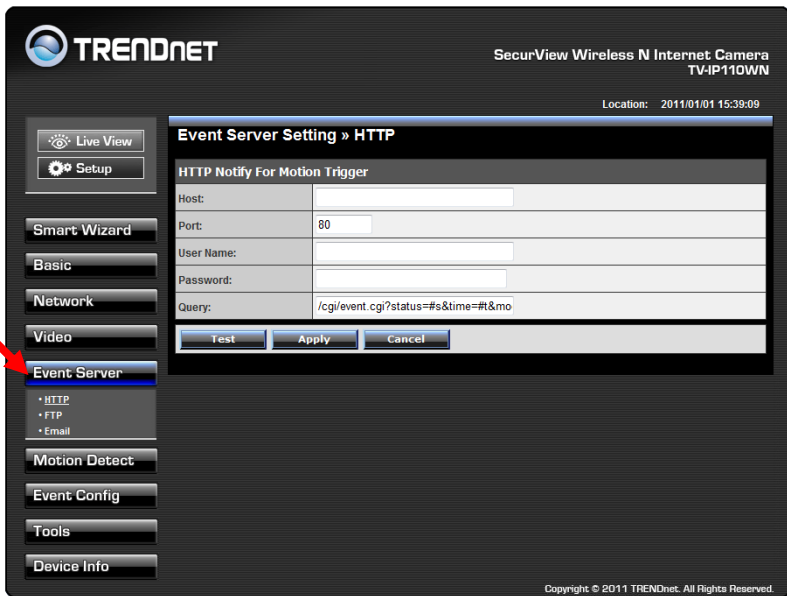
TRENDnET

SecurView Wireless N Internet Camera
TV-IP110WN

Location: 2011/01/01 15:39:09

Live View
Setup

Smart Wizard
Basic
Network
Video
Event Server
• HTTP
• FTP
• Email
Motion Detect
Event Config
Tools
Device Info

Event Server Setting » HTTP

HTTP Notify For Motion Trigger

| | |
|---|---|
| Host: | |
| Port: | 80 |
| User Name: | |
| Password: | |
| Query: | /cgi/event.cgi?status=#s&time=#t&mo |

Test Apply Cancel

Copyright © 2011 TRENDnet. All Rights Reserved.